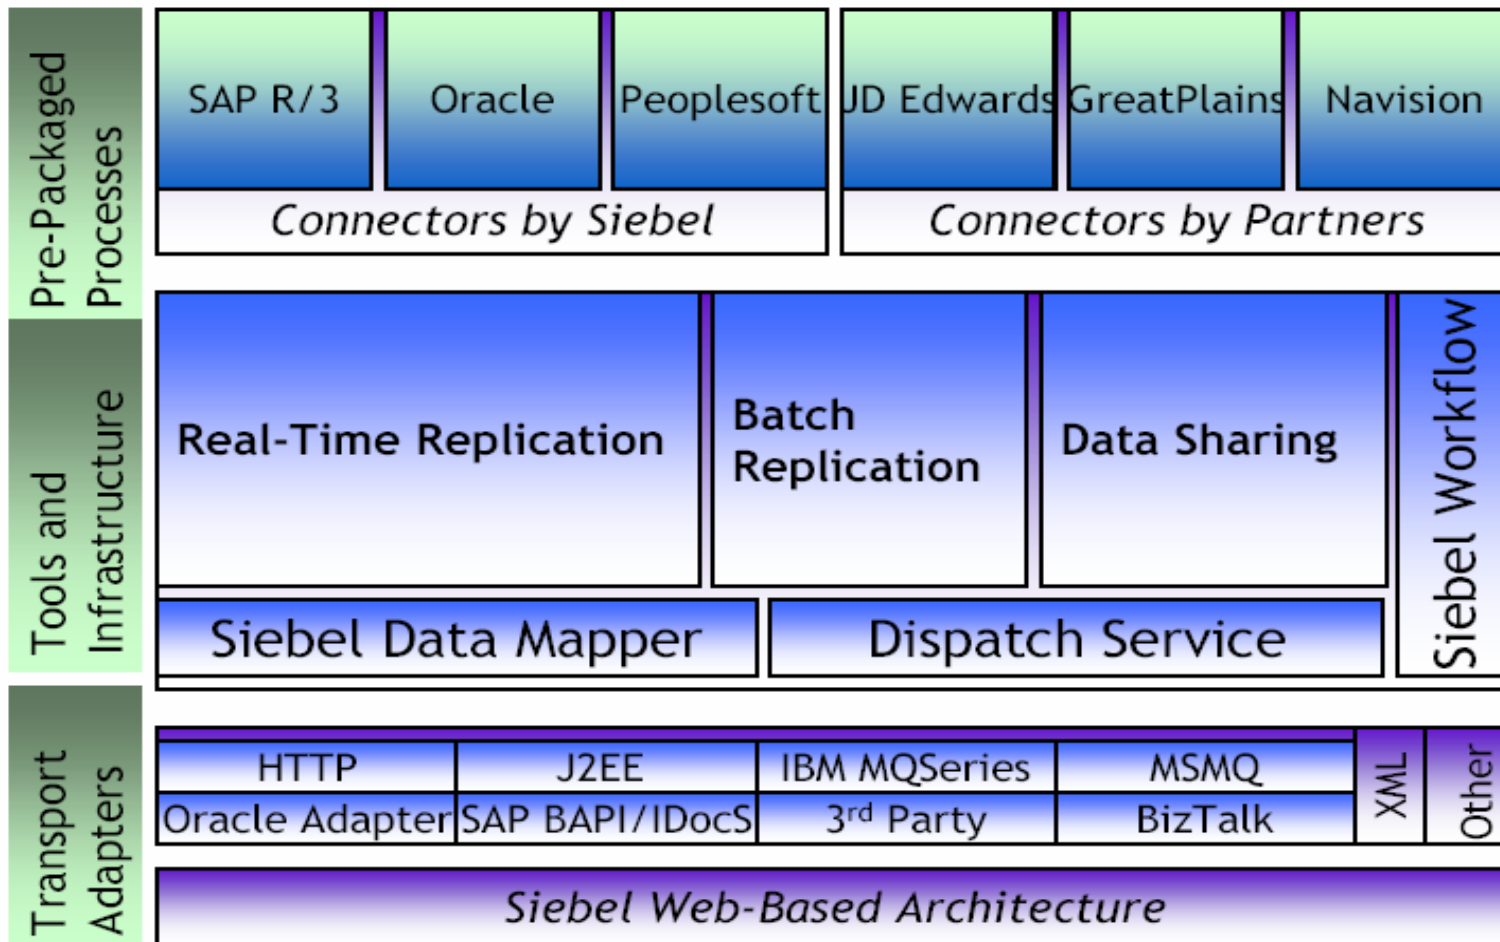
Pre-Packaged Processes

SAP R/3
Oracle
Peoplesoft
JD Edwards
GreatPlains
Navision
Connectors by Siebel
Connectors by Partners

Tools and Infrastructure

Real-Time Replication
Batch Replication
Data Sharing
Siebel Workflow
Siebel Data Mapper
Dispatch Service

Transport Adapters

HTTP
J2EE
IBM MQSeries
MSMQ
XML
Other
Oracle Adapter
SAP BAPI/IDocS
3$^{rd}$ Party
BizTalk

Siebel Web-Based Architecture